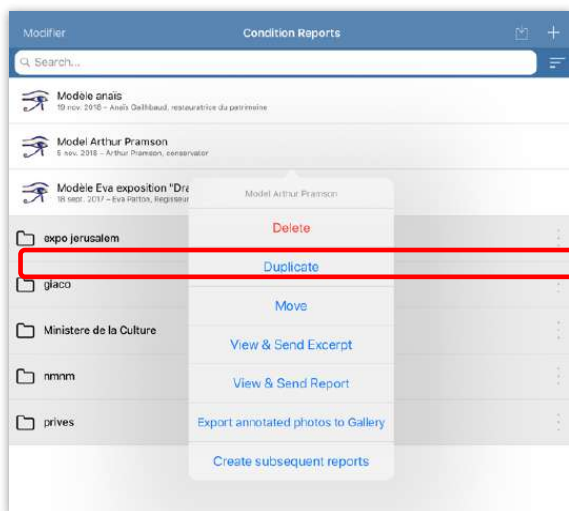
Modifier
Condition Reports
+
Search...

Modèle anais
19 nov. 2018 – Anaïs Gailhbaud, restauratrice du patrimoine

Model Arthur Pramson
5 nov. 2018 – Arthur Pramson, conservator

Modèle Eva exposition "Dra
18 sept. 2017 – Eva Patton, Regisseur

expo jerusalem
giaco
Ministere de la Culture
nmnm
prives

Model Arthur Pramson
Delete
Duplicate
Move
View & Send Excerpt
View & Send Report
Export annotated photos to Gallery
Create subsequent reports